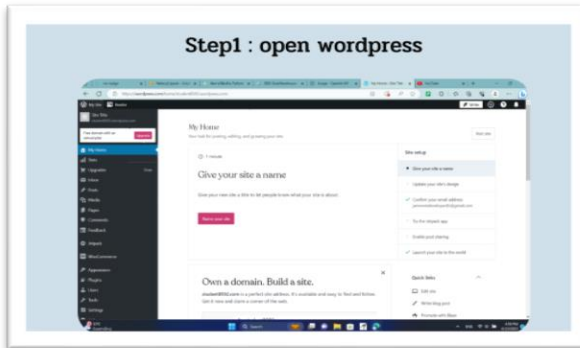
Step1 : open wordpress

My Site  Reader

My Home
Your hub for posting, editing, and growing your site.

Visit site

1 minute

Give your site a name

Give your new site a title to let people know what your site is about.

Name your site

Site setup

Give your site a name

Update your site's design

Confirm your email address

Try the Reader app

Enable post sharing

Launch your site to the world

Own a domain. Build a site.

Quick links

Edit site

Write blog post

My Home
Stats
Upgrades
Inbox
Posts
Media
Pages
Comments
Feedback
Jetpack
WooCommerce
Appearance
Plugins
Users
Tools
Settings